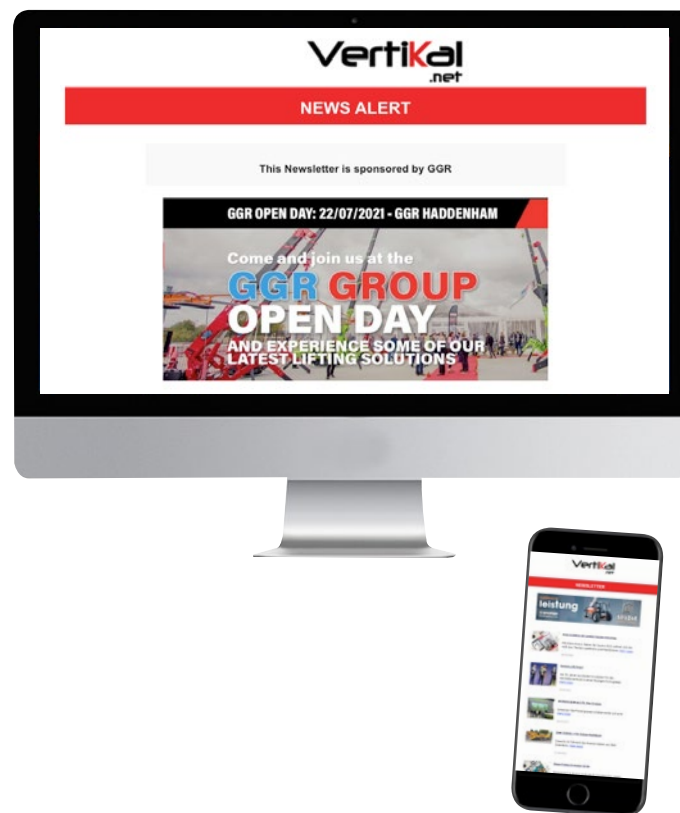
Vertikal
.net

NEWS ALERT

This Newsletter is sponsored by GGR

GGR OPEN DAY: 22/07/2021 - GGR HADDENHAM

Come and join us at the

GGR GROUP
OPEN DAY

AND EXPERIENCE SOME OF OUR LATEST LIFTING SOLUTIONS

Vertikal
.net

NEWSLETTER

leistung

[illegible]